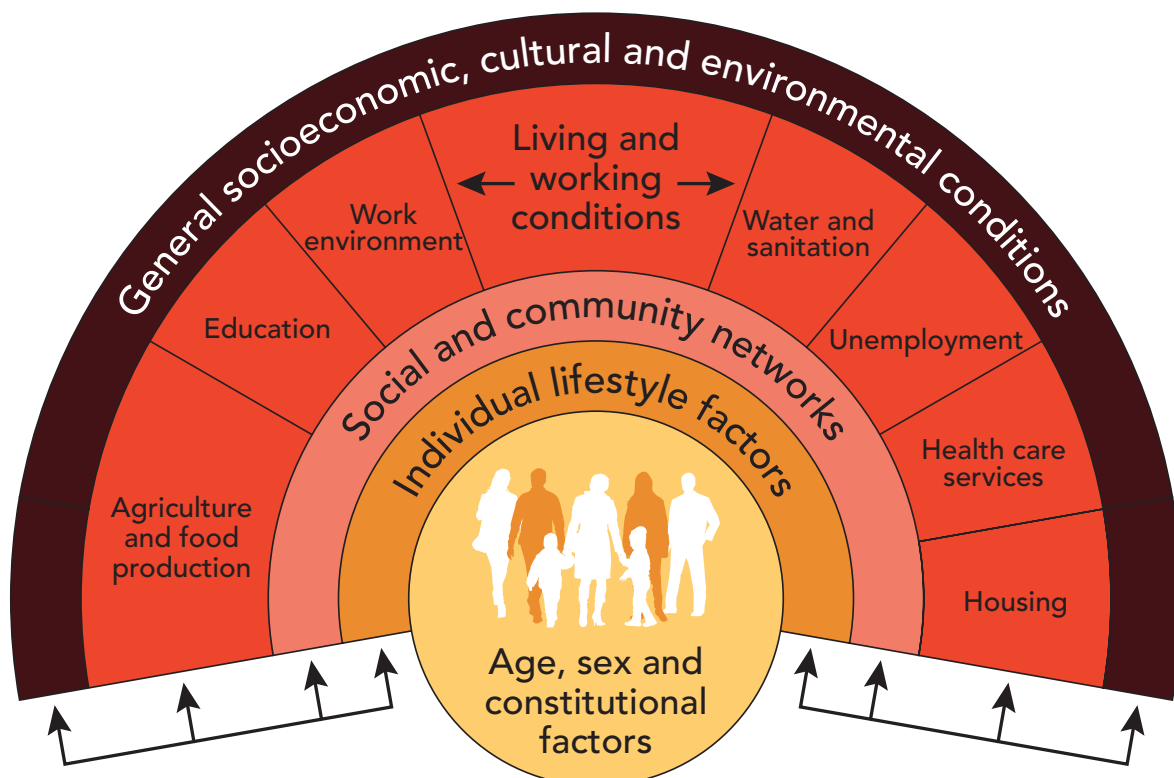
General socioeconomic, cultural and environmental conditions

Living and working conditions

Work environment

Education

Agriculture and food production

Water and sanitation

Unemployment

Health care services

Housing

Social and community networks

Individual lifestyle factors

Age, sex and constitutional factors